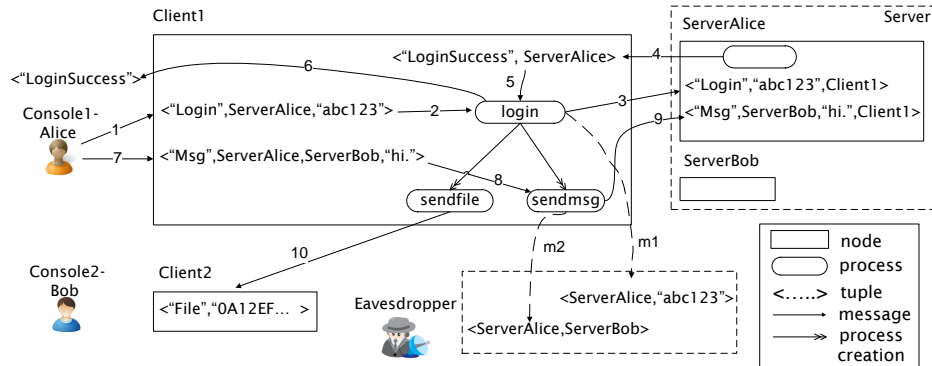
Client1

Server

ServerAlice

<"LoginSuccess", ServerAlice>

4

<"LoginSuccess">

6

5

<"Login","abc123",Client1>

Console1-Alice

<"Login",ServerAlice,"abc123">

2

login

3

<"Msg",ServerBob,"hi.",Client1>

1

9

7

<"Msg",ServerAlice,ServerBob,"hi.">

ServerBob

8

sendfile

sendmsg

m2

m1

node

10

process

Console2-Bob

Client2

<"File","0A12EF... >

Eavesdropper

<ServerAlice,"abc123">

<.....> tuple

message

<ServerAlice,ServerBob>

process creation